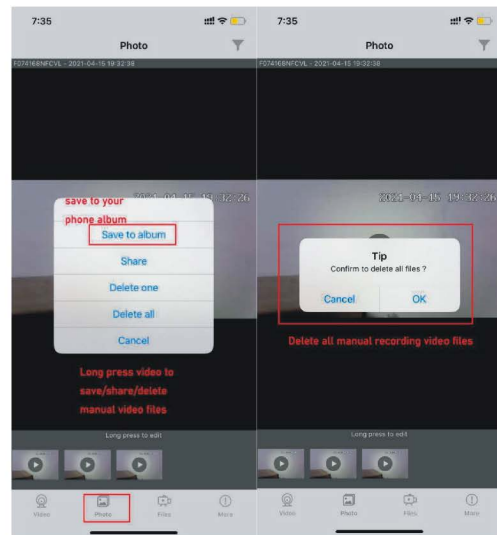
7:35

Photo

F07416BNFCVL - 2021-04-15 19:32:38

2021-04-15 19:32:26

save to your phone album

Save to album

Share

Delete one

Delete all

Cancel

Long press video to save/share/delete manual video files

Long press to edit

Video

Photo

Files

More

7:35

Photo

F07416BNFCVL - 2021-04-15 19:32:38

2021-04-15 19:32:26

Tip

Confirm to delete all files ?

Cancel

OK

Delete all manual recording video files

Long press to edit

Video

Photo

Files

More